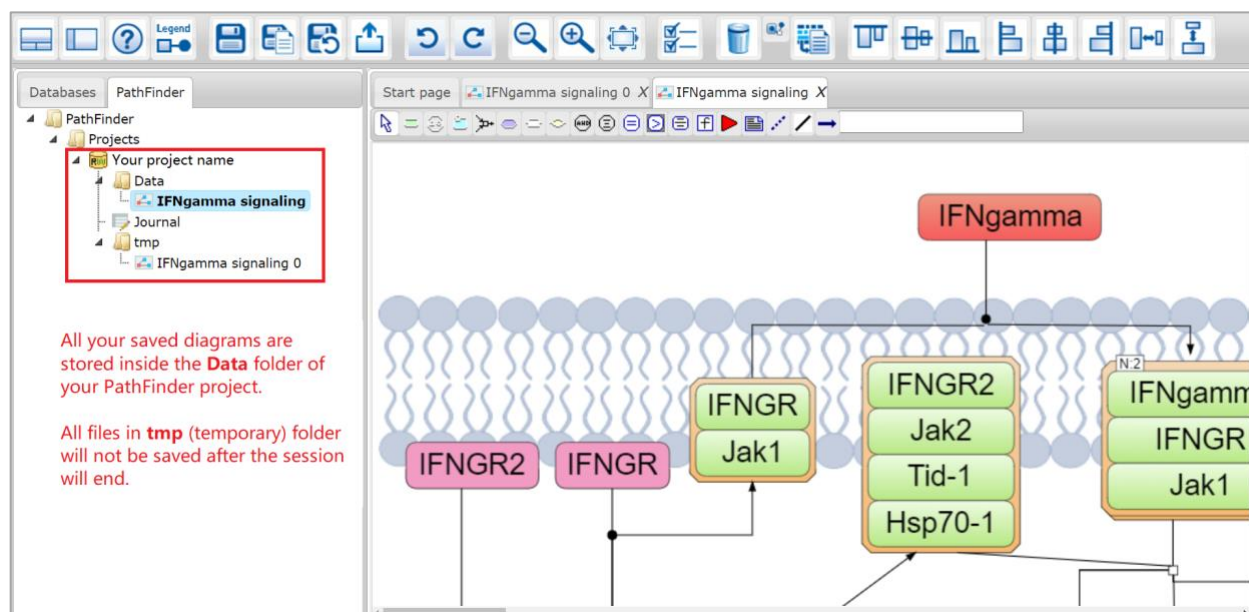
Legend

Databases PathFinder

PathFinder
Projects
Your project name
Data
IFNgamma signaling
Journal
tmp
IFNgamma signaling 0

All your saved diagrams are stored inside the **Data** folder of your PathFinder project.

All files in **tmp** (temporary) folder will not be saved after the session will end.

Start page IFNgamma signaling 0 X IFNgamma signaling X

IFNgamma

N:2

IFNGR
Jak1

IFNGR2
Jak2
Tid-1
Hsp70-1

IFNgamm
IFNGR
Jak1

IFNGR2 IFNGR